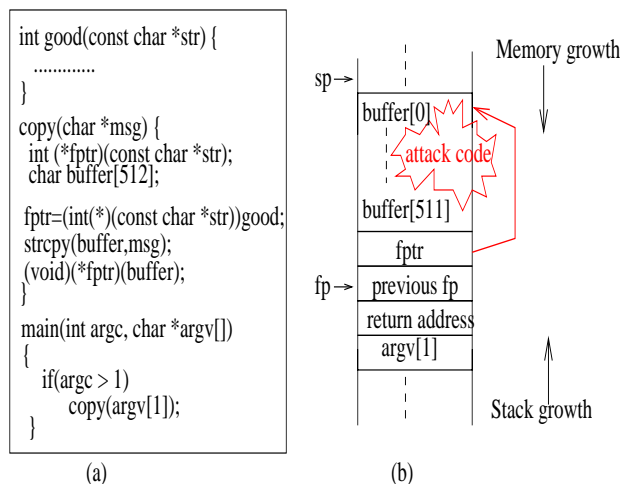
int good(const char *str) {
.............
}

copy(char *msg) {
int (*fptr)(const char *str);
char buffer[512];

fptr=(int(*)(const char *str))good;
strcpy(buffer,msg);
(void)(*fptr)(buffer);
}

main(int argc, char *argv[])
{
if(argc > 1)
copy(argv[1]);
}

(a)

Memory growth

sp

buffer[0]

attack code

buffer[511]

fptr

fp

previous fp

return address

argv[1]

Stack growth

(b)